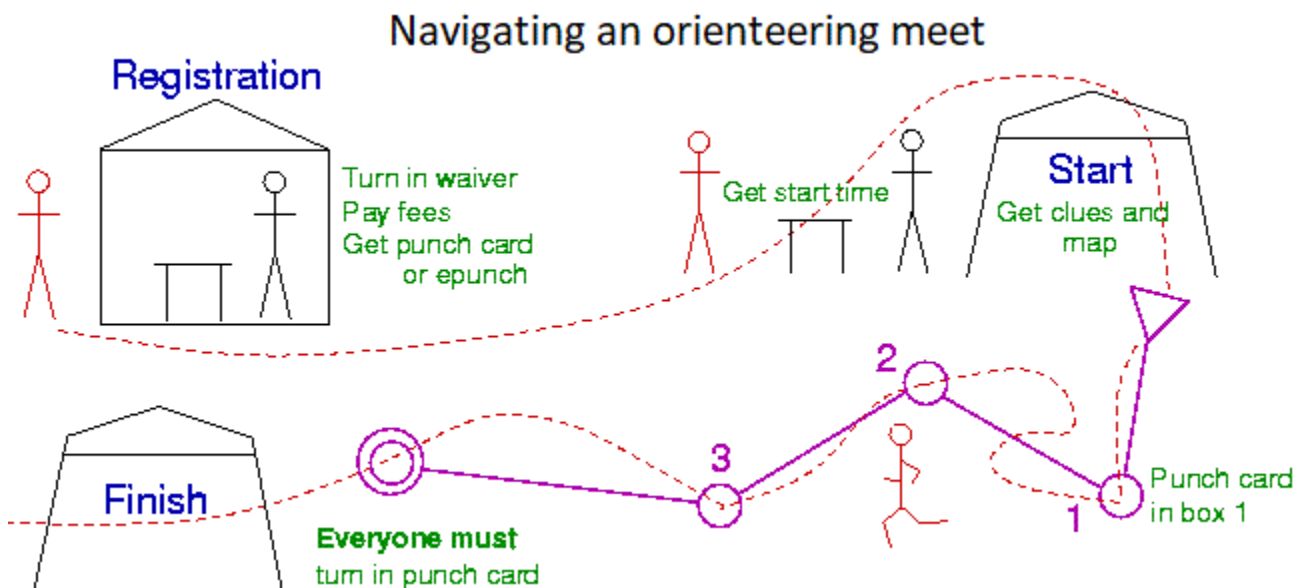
Navigating an orienteering meet

Registration

Turn in waiver
Pay fees
Get punch card
or epunch

Get start time

Start
Get clues and map

2

3

1

Punch card in box 1

Finish

Everyone must
turn in punch card